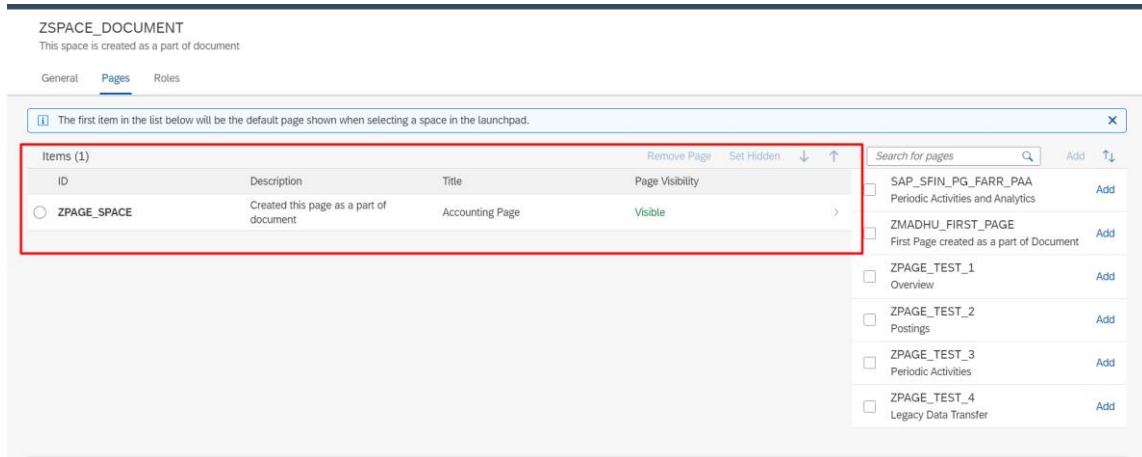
ZSPACE_DOCUMENT
This space is created as a part of document

General Pages Roles

The first item in the list below will be the default page shown when selecting a space in the launchpad.

Items (1) Remove Page Set Hidden

| ID | Description | Title | Page Visibility |
|---|---|---|---|
| ZPAGE_SPACE | Created this page as a part of document | Accounting Page | Visible |

Search for pages Add

SAP_SFIN_PG_FARR_PAA
Periodic Activities and Analytics
Add

ZMADHU_FIRST_PAGE
First Page created as a part of Document
Add

ZPAGE_TEST_1
Overview
Add

ZPAGE_TEST_2
Postings
Add

ZPAGE_TEST_3
Periodic Activities
Add

ZPAGE_TEST_4
Legacy Data Transfer
Add